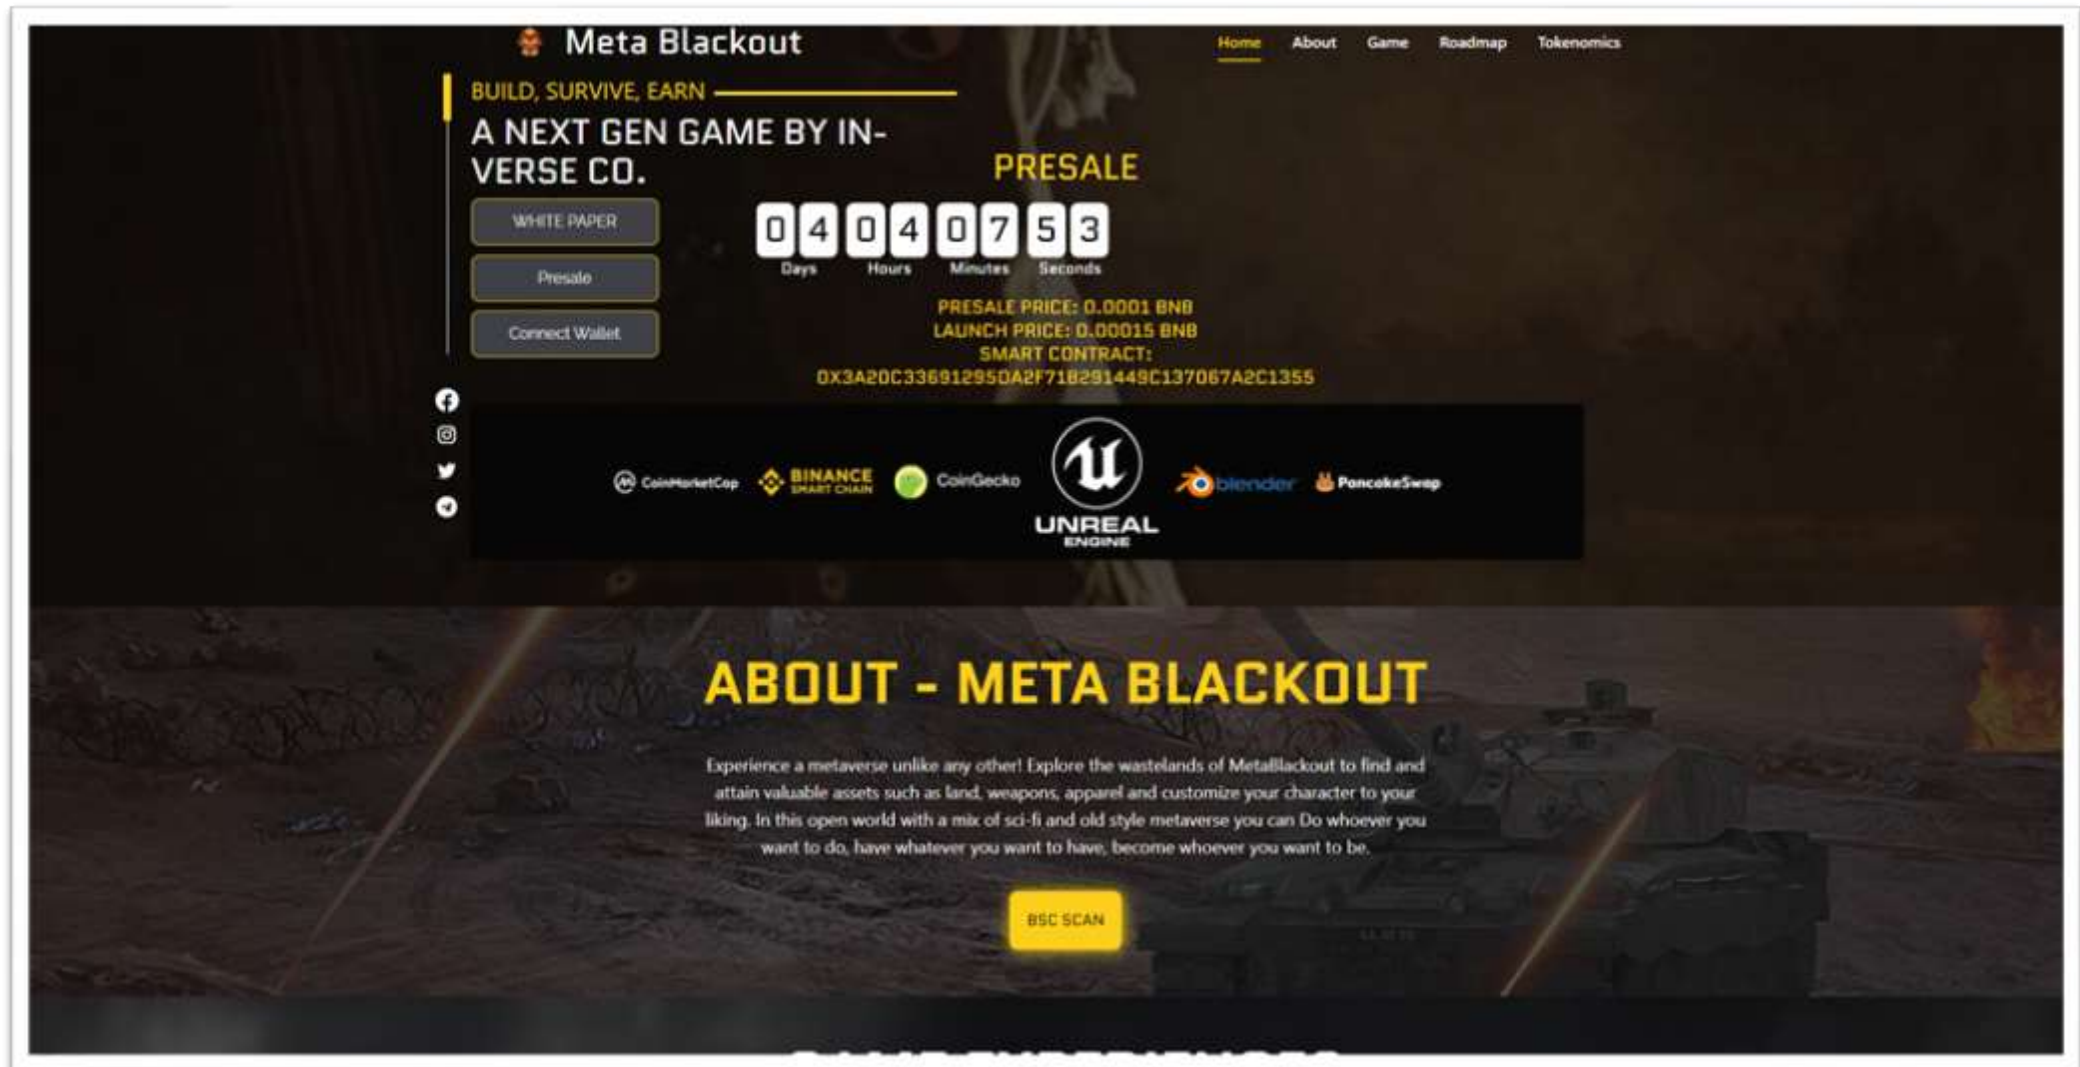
Meta Blackout

Home About Game Roadmap Tokenomics

BUILD, SURVIVE, EARN

A NEXT GEN GAME BY INVERSE CO.

WHITE PAPER

Presale

Connect Wallet

PRESALE

04 04 07 53
Days Hours Minutes Seconds

PRESALE PRICE: 0.0001 BNB
LAUNCH PRICE: 0.00015 BNB
SMART CONTRACT:
0X3A20C33691295DA2F718291449C137067A2C1355

CoinMarketCap BINANCE SMART CHAIN CoinGecko UNREAL ENGINE blender PancakeSwap

ABOUT - META BLACKOUT

Experience a metaverse unlike any other! Explore the wastelands of MetaBlackout to find and attain valuable assets such as land, weapons, apparel and customize your character to your liking. In this open world with a mix of sci-fi and old style metaverse you can Do whoever you want to do, have whatever you want to have, become whoever you want to be.

BSC SCAN

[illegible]